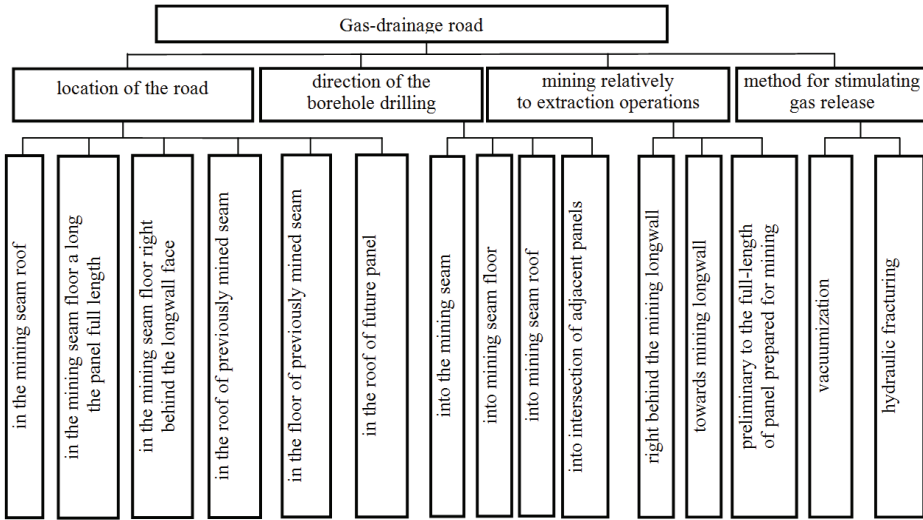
Gas-drainage road

location of the road

direction of the borehole drilling

mining relatively to extraction operations

method for stimulating gas release

in the mining seam roof

in the mining seam floor a long the panel full length

in the mining seam floor right behind the longwall face

in the roof of previously mined seam

in the floor of previously mined seam

in the roof of future panel

into the mining seam

into mining seam floor

into mining seam roof

into intersection of adjacent panels

right behind the mining longwall

towards mining longwall

preliminary to the full-length of panel prepared for mining

vacuumization

hydraulic fracturing